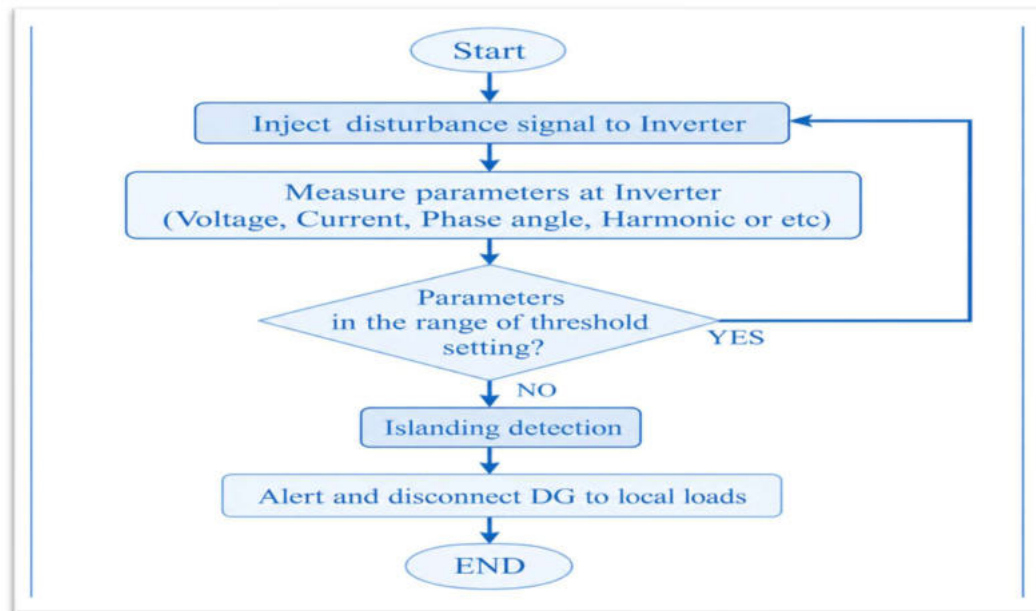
Start

Inject disturbance signal to Inverter

Measure parameters at Inverter
(Voltage, Current, Phase angle, Harmonic or etc)

Parameters
in the range of threshold
setting?

YES

NO

Islanding detection

Alert and disconnect DG to local loads

END